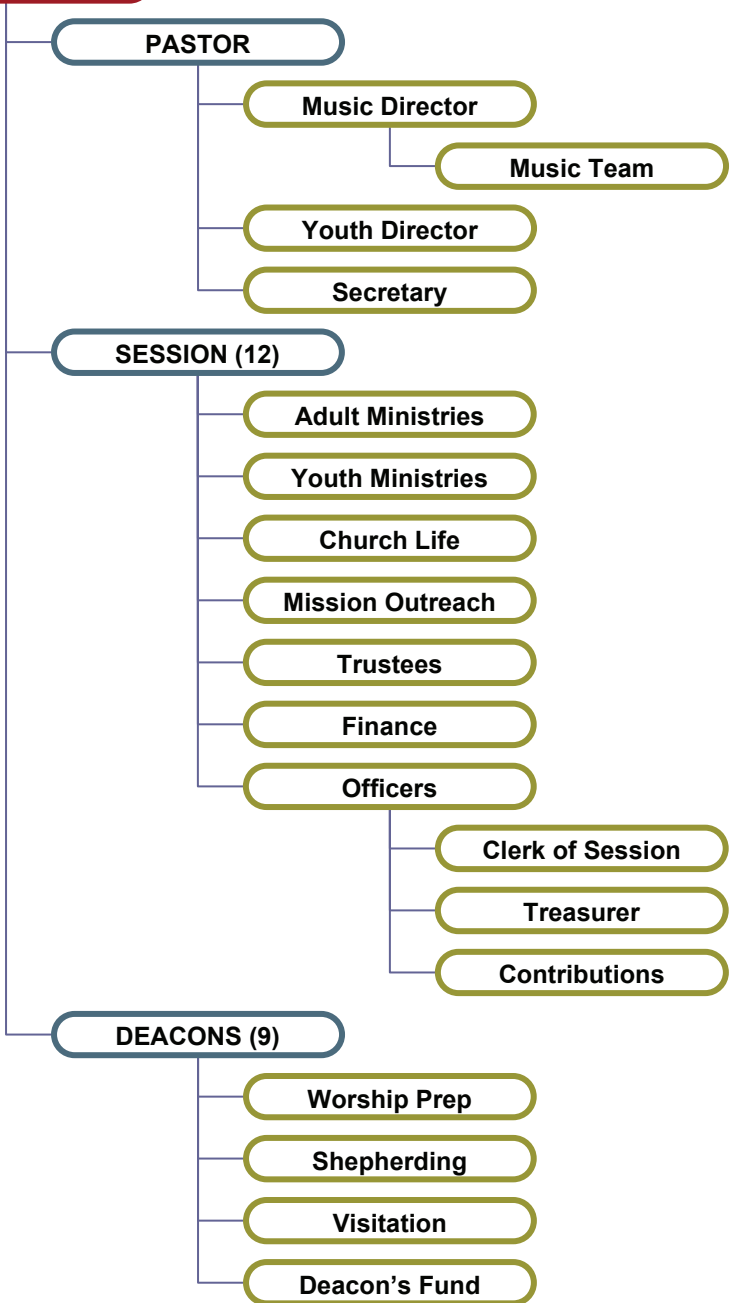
PASTOR

Music Director

Music Team

Youth Director

Secretary

SESSION (12)

Adult Ministries

Youth Ministries

Church Life

Mission Outreach

Trustees

Finance

Officers

Clerk of Session

Treasurer

Contributions

DEACONS (9)

Worship Prep

Shepherding

Visitation

Deacon's Fund